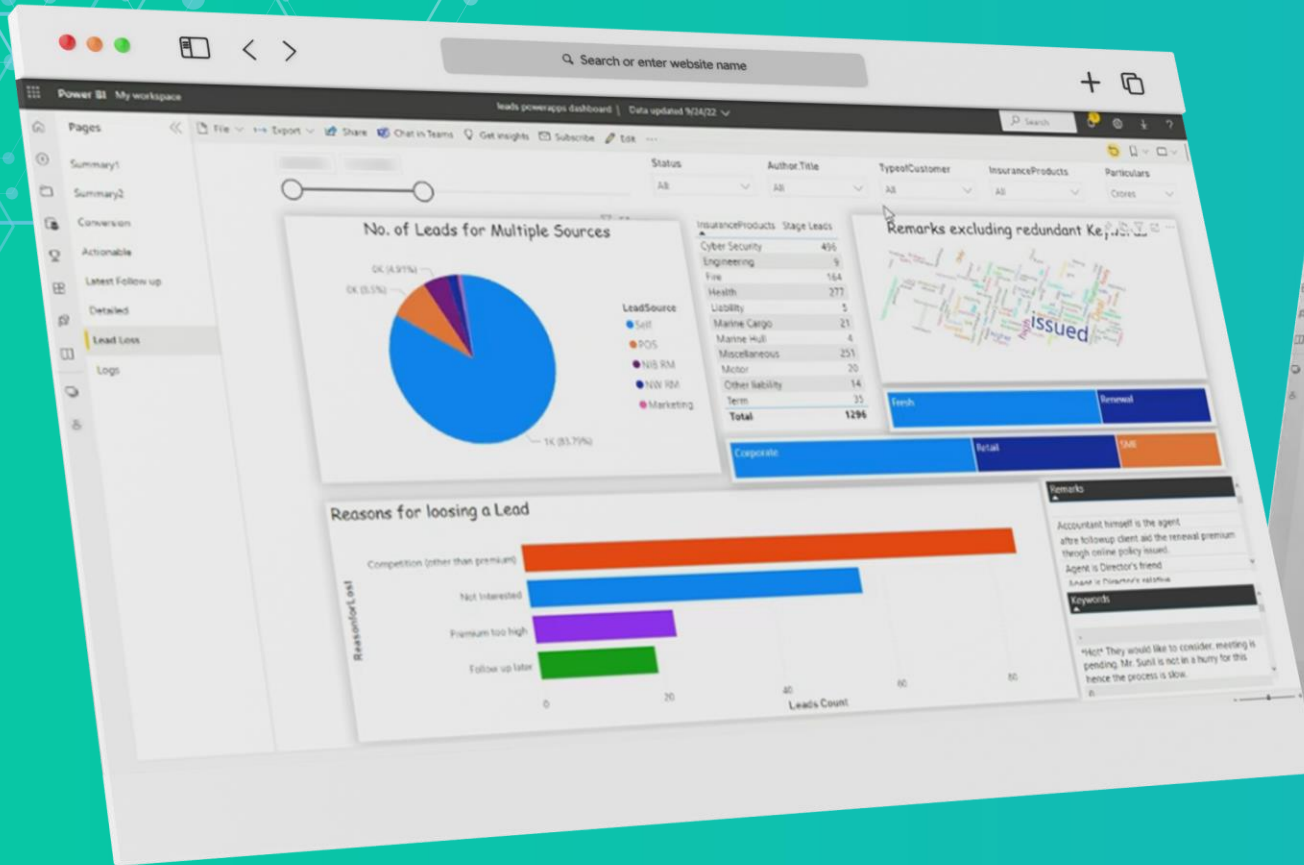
Search or enter website name

Power BI My workspace

leads powerapps dashboard | Data updated 9/24/22

Search

Pages

Summary1
Summary2
Conversion
Actionable
Latest Follow up
Detailed
Lead Loss
Logs

File Export Share Chat in Teams Get insights Subscribe Edit ...

Status
All

Author.Title
All

TypeofCustomer
All

InsuranceProducts
All

Particulars
Crores

No. of Leads for Multiple Sources

0K (4.91%)
0K (5.5%)
1K (83.79%)

LeadSource
Self
POS
NIB RM
NW RM
Marketing

| InsuranceProducts | Stage Leads |
|---|---|
| Cyber Security | 496 |
| Engineering | 9 |
| Fire | 164 |
| Health | 277 |
| Liability | 5 |
| Marine Cargo | 21 |
| Marine Hull | 4 |
| Miscellaneous | 251 |
| Motor | 20 |
| Other liability | 14 |
| Term | 35 |
| Total | 1296 |

Remarks excluding redundant Ke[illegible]

issued

Fresh
Renewal

Corporate
Retail
SME

Reasons for loosing a Lead

ReasonforLost

Competition (other than premium)
Not Interested
Premium too high
Follow up later

0 20 40 60 80
Leads Count

Remarks

Accountant himself is the agent
aftre followup client aid the renewal premium through online policy issued.
Agent is Director's friend
Agent is Director's relative

Keywords

"Hot" They would like to consider, meeting is pending. Mr. Sunil is not in a hurry for this hence the process is slow.